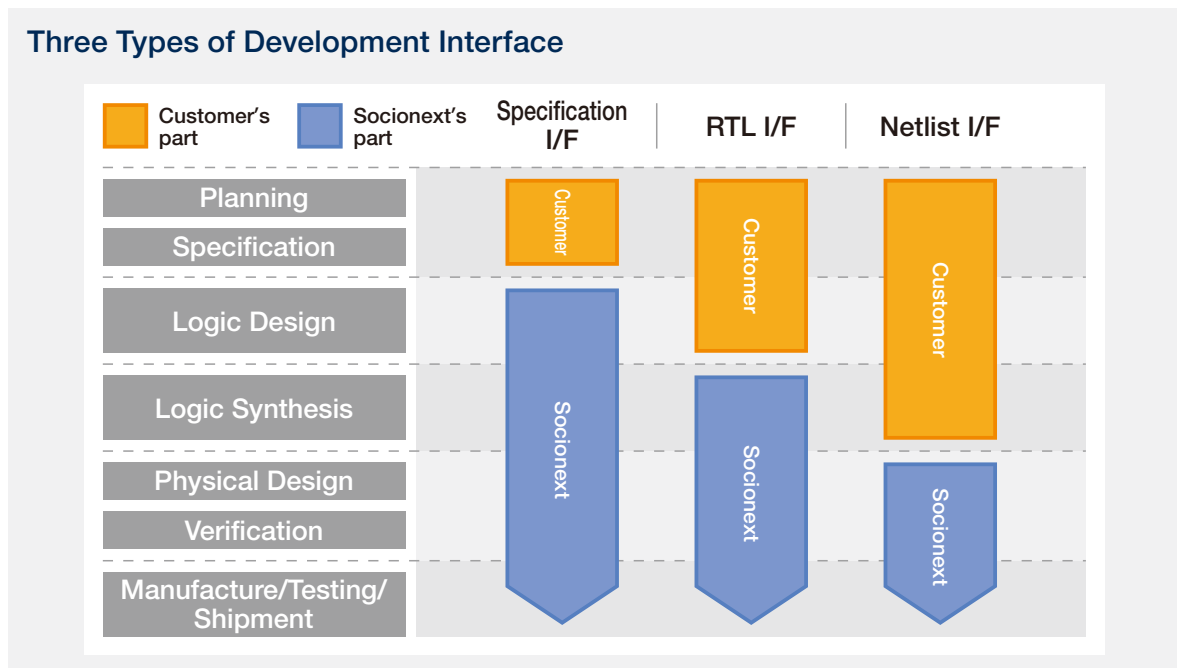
Three Types of Development Interface

Customer's part

Socionext's part

Specification I/F

RTL I/F

Netlist I/F

Planning

Specification

Logic Design

Logic Synthesis

Physical Design

Verification

Manufacture/Testing/ Shipment

Customer

Customer

Customer

Socionext

Socionext

Socionext